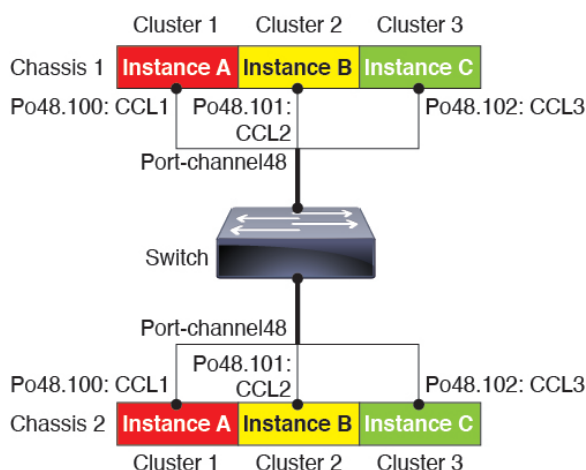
Cluster 1 Cluster 2 Cluster 3

Chassis 1 Instance A Instance B Instance C

Po48.100: CCL1 Po48.101: CCL2 Po48.102: CCL3

Port-channel48

Switch

Port-channel48

Po48.101: CCL2

Po48.100: CCL1 Po48.102: CCL3

Chassis 2 Instance A Instance B Instance C

Cluster 1 Cluster 2 Cluster 3